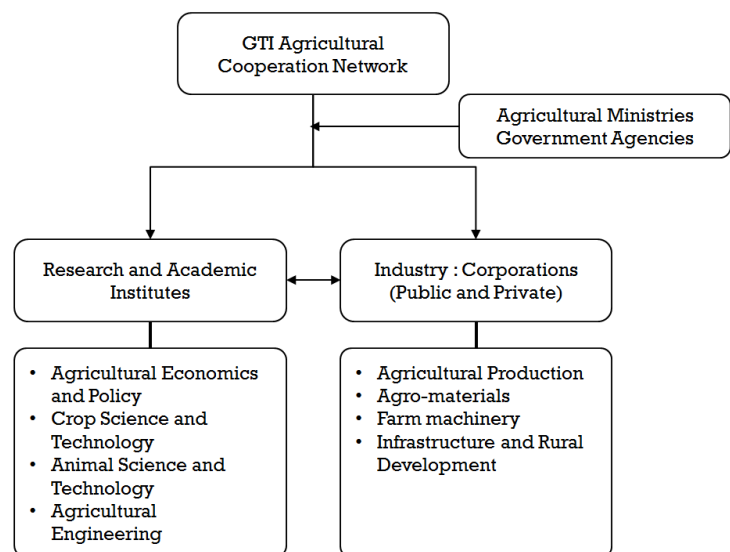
GTI Agricultural Cooperation Network

Agricultural Ministries Government Agencies

Research and Academic Institutes

Industry : Corporations (Public and Private)

- Agricultural Economics and Policy
- Crop Science and Technology
- Animal Science and Technology
- Agricultural Engineering

- Agricultural Production
- Agro-materials
- Farm machinery
- Infrastructure and Rural Development